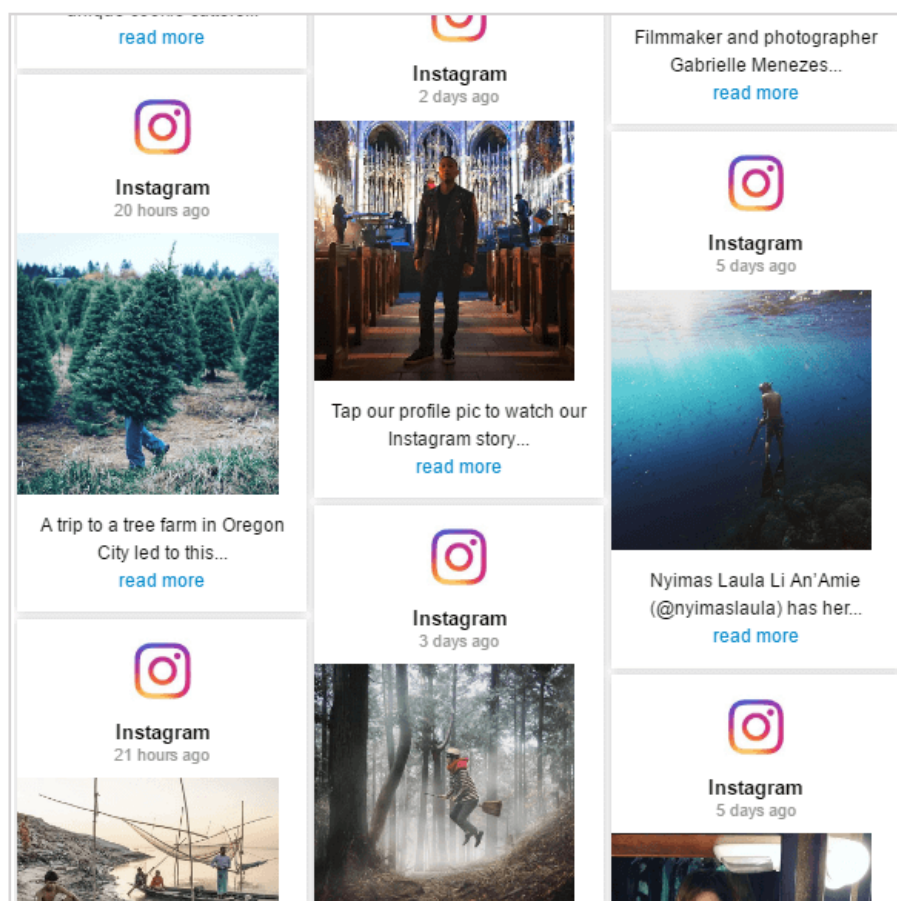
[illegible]
read more

Instagram
20 hours ago

A trip to a tree farm in Oregon City led to this...
read more

Instagram
21 hours ago

Instagram
2 days ago

Tap our profile pic to watch our Instagram story...
read more

Instagram
3 days ago

Filmmaker and photographer Gabrielle Menezes...
read more

Instagram
5 days ago

Nyimas Laula Li An'Amie (@nyimaslaula) has her...
read more

Instagram
5 days ago